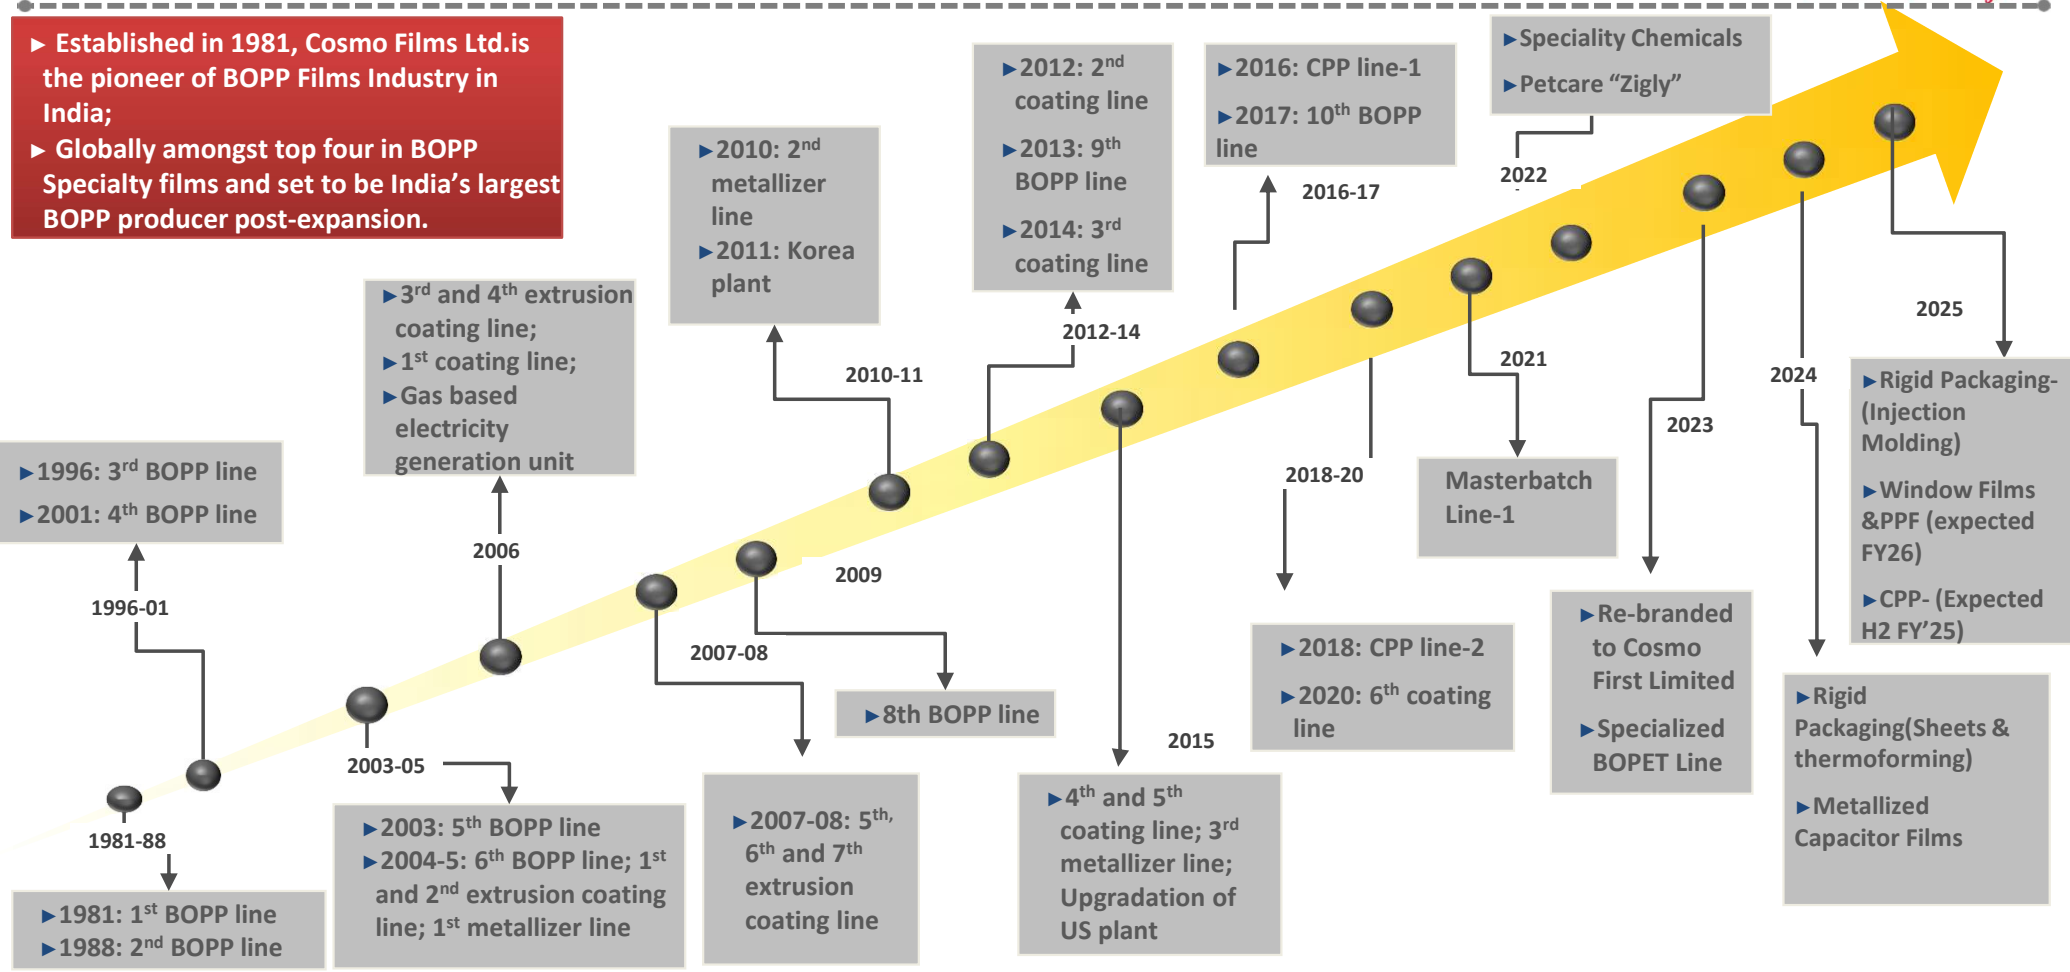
► Established in 1981, Cosmo Films Ltd.is the pioneer of BOPP Films Industry in India;
► Globally amongst top four in BOPP Specialty films and set to be India's largest BOPP producer post-expansion.

►1996: 3$^{rd}$ BOPP line
►2001: 4$^{th}$ BOPP line

1996-01

1981-88

►1981: 1$^{st}$ BOPP line
►1988: 2$^{nd}$ BOPP line

►3$^{rd}$ and 4$^{th}$ extrusion coating line;
►1$^{st}$ coating line;
►Gas based electricity generation unit

2006

2003-05

►2003: 5$^{th}$ BOPP line
►2004-5: 6$^{th}$ BOPP line; 1$^{st}$ and 2$^{nd}$ extrusion coating line; 1$^{st}$ metallizer line

►2010: 2$^{nd}$ metallizer line
►2011: Korea plant

2010-11

2009

2007-08

►8th BOPP line

►2007-08: 5$^{th}$, 6$^{th}$ and 7$^{th}$ extrusion coating line

►2012: 2$^{nd}$ coating line
►2013: 9$^{th}$ BOPP line
►2014: 3$^{rd}$ coating line

2012-14

2015

►4$^{th}$ and 5$^{th}$ coating line; 3$^{rd}$ metallizer line; Upgradation of US plant

►2016: CPP line-1
►2017: 10$^{th}$ BOPP line

2016-17

2018-20

►2018: CPP line-2
►2020: 6$^{th}$ coating line

►Speciality Chemicals
►Petcare "Zigly"

2022

2021

Masterbatch Line-1

2023

►Re-branded to Cosmo First Limited
►Specialized BOPET Line

2024

►Rigid Packaging(Sheets & thermoforming)
►Metallized Capacitor Films

2025

►Rigid Packaging-(Injection Molding)
►Window Films &PPF (expected FY26)
►CPP- (Expected H2 FY'25)